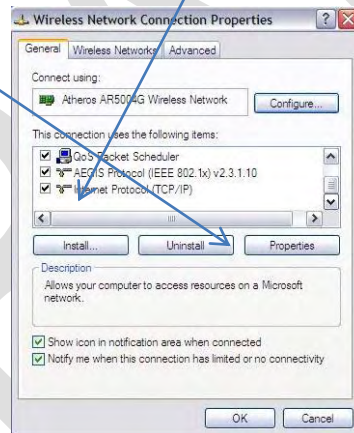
Wireless Network Connection Properties

General | Wireless Networks | Advanced

Connect using:

Atheros AR5004G Wireless Network

Configure...

This connection uses the following items:

QoS Packet Scheduler
AEGIS Protocol (IEEE 802.1x) v2.3.1.10
Internet Protocol (TCP/IP)

Install... | Uninstall | Properties

Description

Allows your computer to access resources on a Microsoft network.

Show icon in notification area when connected

Notify me when this connection has limited or no connectivity

OK | Cancel